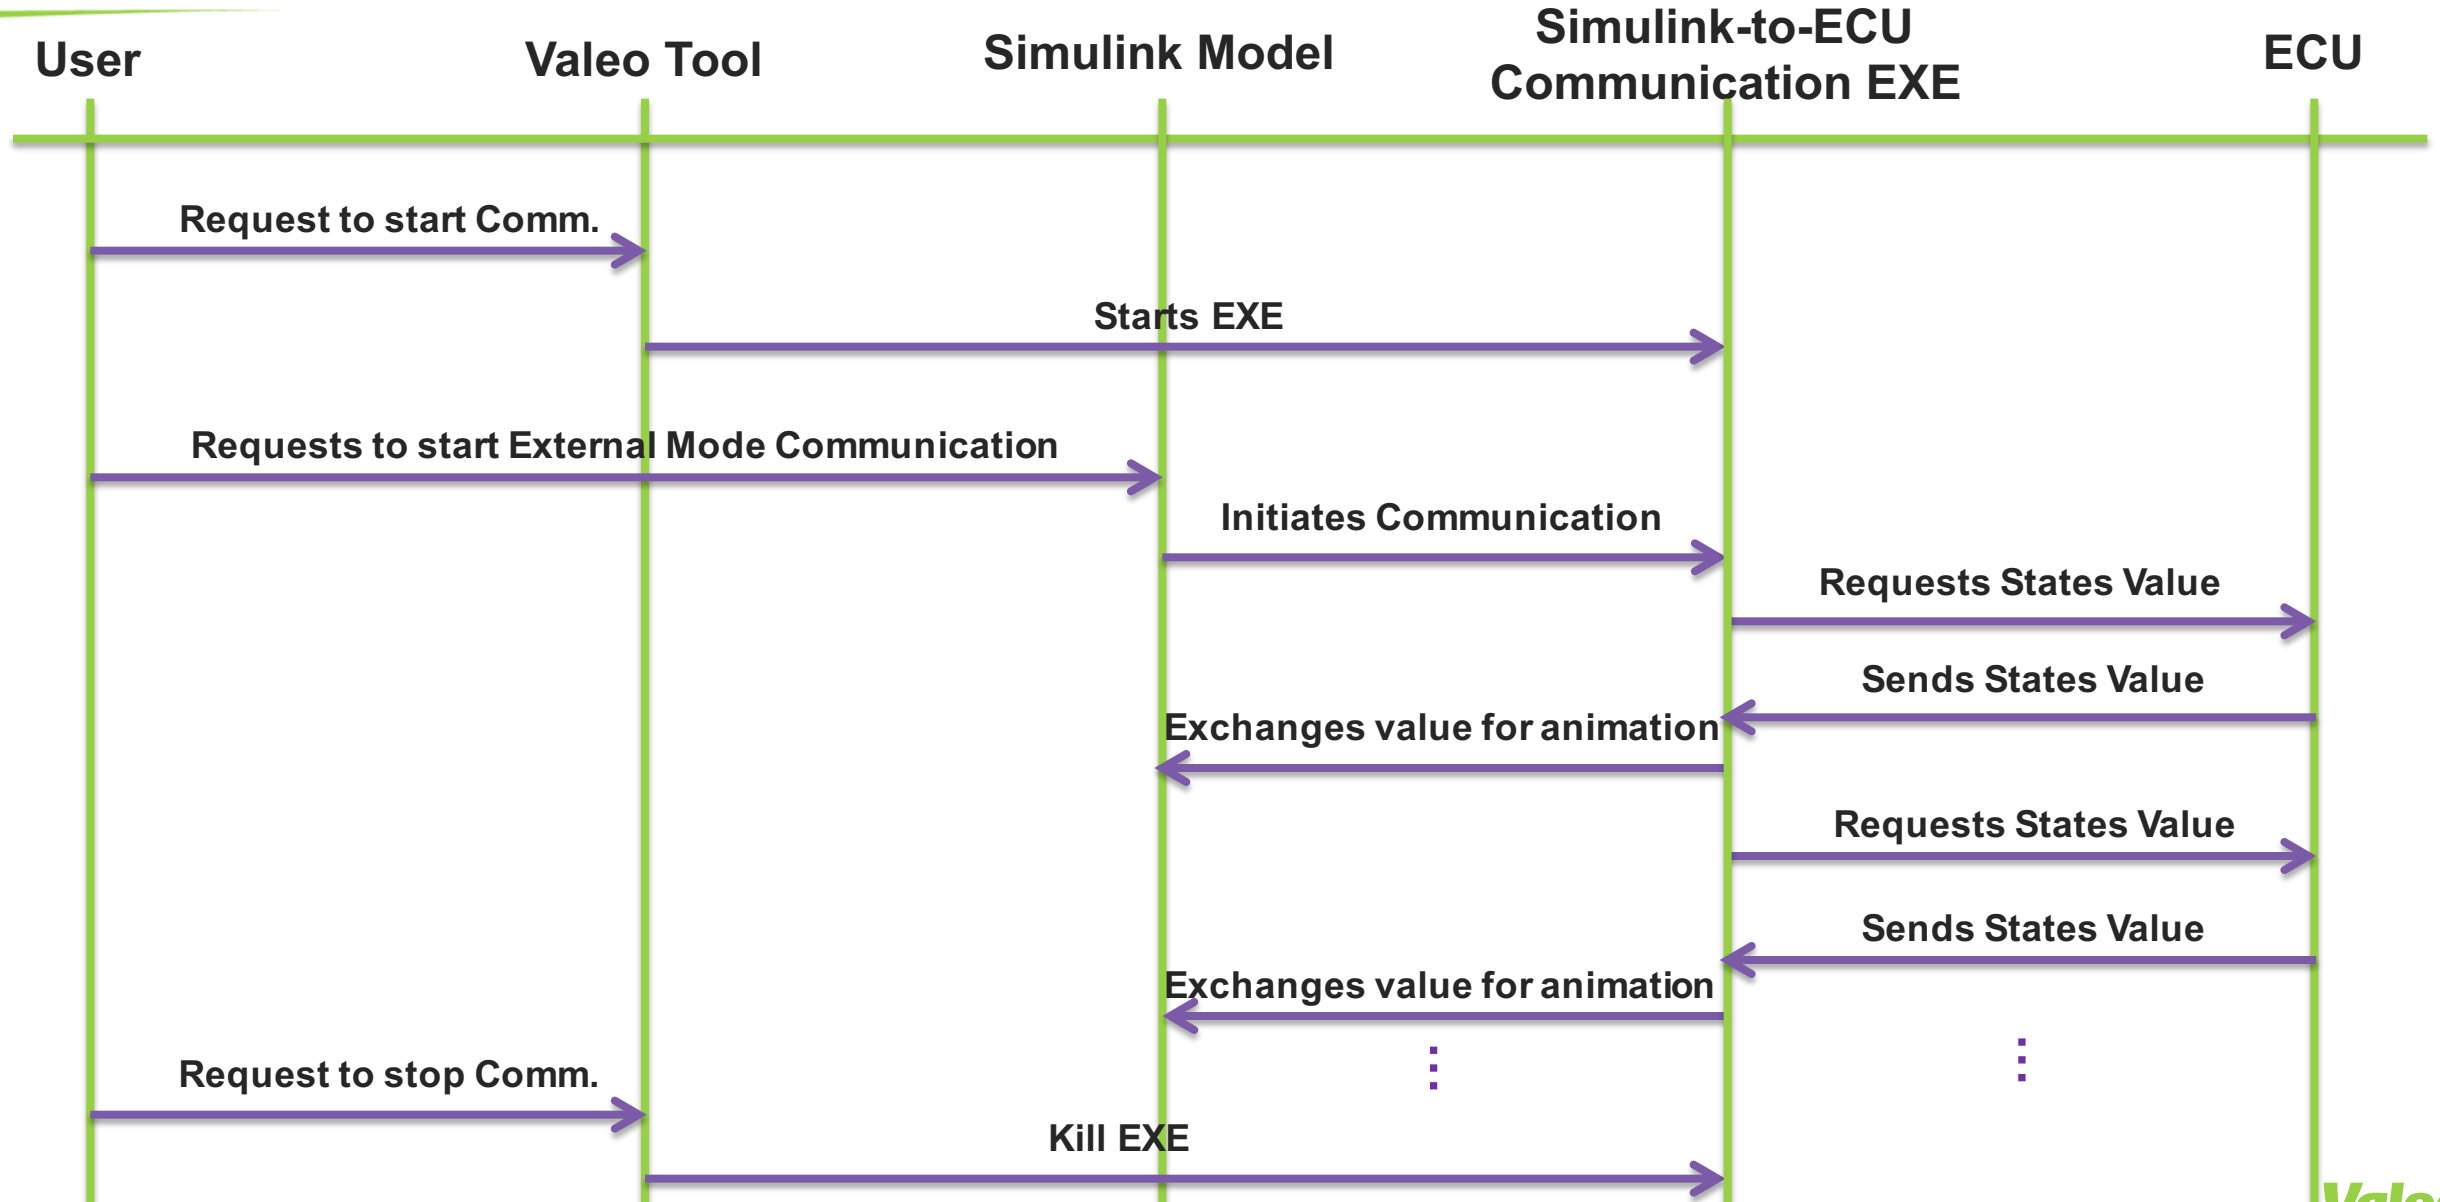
User

Valeo Tool

Simulink Model

Simulink-to-ECU Communication EXE

ECU

Request to start Comm.

Starts EXE

Requests to start External Mode Communication

Initiates Communication

Requests States Value

Sends States Value

Exchanges value for animation

Requests States Value

Sends States Value

Exchanges value for animation

Request to stop Comm.

Kill EXE

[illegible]